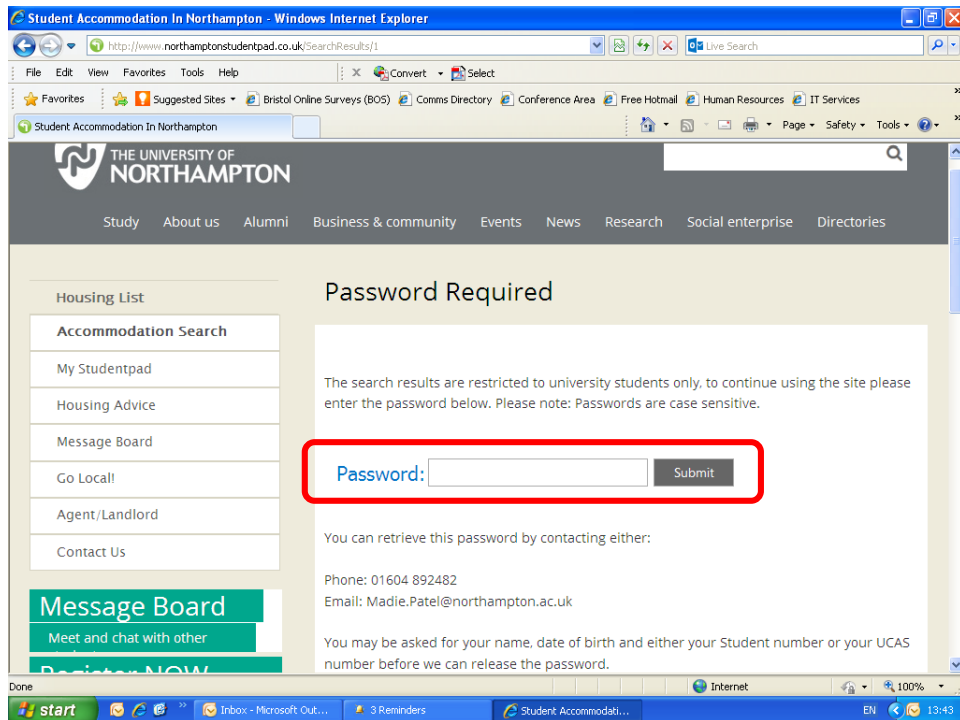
Student Accommodation In Northampton - Windows Internet Explorer

http://www.northamptonstudentpad.co.uk/SearchResults/1

Live Search

File Edit View Favorites Tools Help

Convert Select

Favorites Suggested Sites Bristol Online Surveys (BOS) Comms Directory Conference Area Free Hotmail Human Resources IT Services

Student Accommodation In Northampton

Page Safety Tools

THE UNIVERSITY OF NORTHAMPTON

Study About us Alumni Business & community Events News Research Social enterprise Directories

Housing List

Accommodation Search

My Studentpad

Housing Advice

Message Board

Go Local!

Agent/Landlord

Contact Us

Message Board

Meet and chat with other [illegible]

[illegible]

Password Required

The search results are restricted to university students only, to continue using the site please enter the password below. Please note: Passwords are case sensitive.

Password: Submit

You can retrieve this password by contacting either:

Phone: 01604 892482
Email: Madie.Patel@northampton.ac.uk

You may be asked for your name, date of birth and either your Student number or your UCAS number before we can release the password.

Done Internet 100%

start Inbox - Microsoft Out... 3 Reminders Student Accommodati... EN 13:43